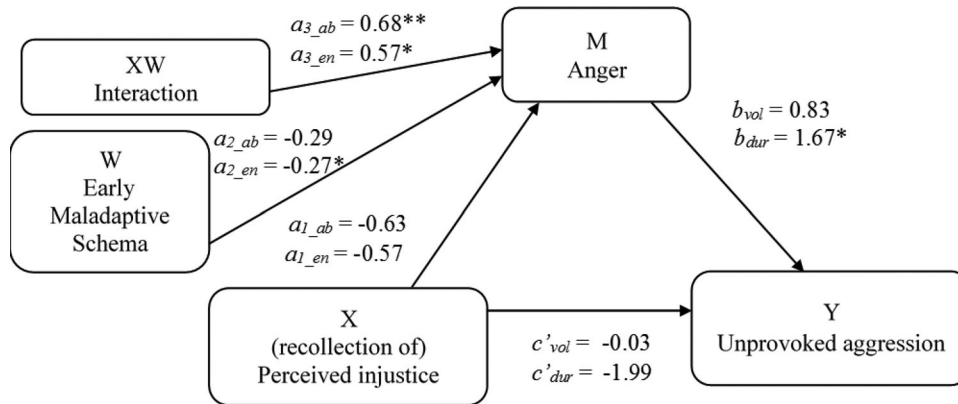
$a_{3\_ab}$ = 0.68**
$a_{3\_en}$ = 0.57*

XW
Interaction

M
Anger

$b_{vol}$ = 0.83
$b_{dur}$ = 1.67*

$a_{2\_ab}$ = -0.29
$a_{2\_en}$ = -0.27*

W
Early
Maladaptive
Schema

$a_{1\_ab}$ = -0.63
$a_{1\_en}$ = -0.57

X
(recollection of)
Perceived injustice

$c'_{vol}$ = -0.03
$c'_{dur}$ = -1.99

Y
Unprovoked aggression